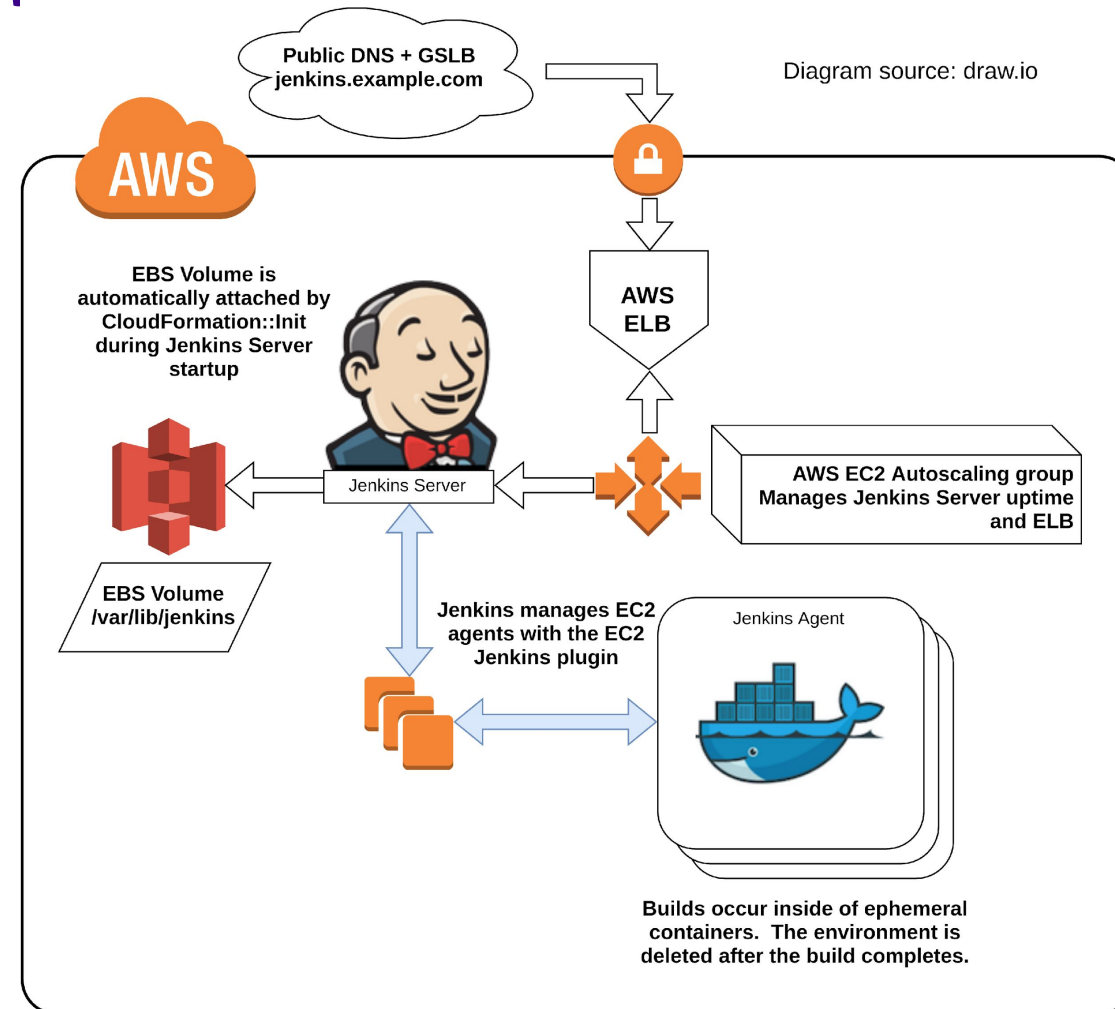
Public DNS + GSLB
jenkins.example.com

Diagram source: draw.io

AWS

EBS Volume is automatically attached by CloudFormation::Init during Jenkins Server startup

AWS ELB

Jenkins Server

AWS EC2 Autoscaling group Manages Jenkins Server uptime and ELB

EBS Volume /var/lib/jenkins

Jenkins manages EC2 agents with the EC2 Jenkins plugin

Jenkins Agent

Builds occur inside of ephemeral containers. The environment is deleted after the build completes.